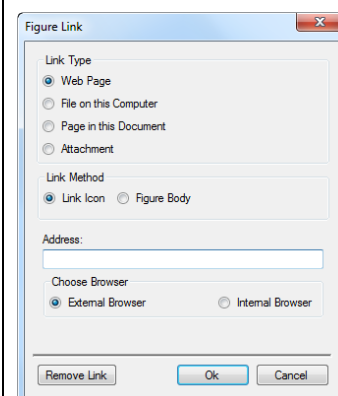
Figure Link

Link Type

Web Page

File on this Computer

Page in this Document

Attachment

Link Method

Link Icon

Figure Body

Address:

Choose Browser

External Browser

Internal Browser

Remove Link

Ok

Cancel